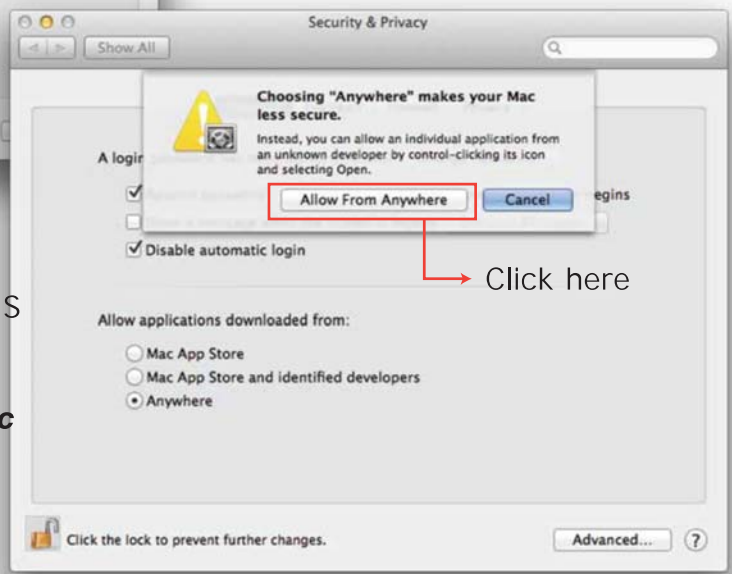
Security & Privacy

Show All

Choosing "Anywhere" makes your Mac less secure.

Instead, you can allow an individual application from an unknown developer by control-clicking its icon and selecting Open.

Allow From Anywhere

Cancel

A login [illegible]

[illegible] egins

Disable automatic login

Click here

S

Allow applications downloaded from:

Mac App Store

Mac App Store and identified developers

Anywhere

c

Click the lock to prevent further changes.

Advanced...

?